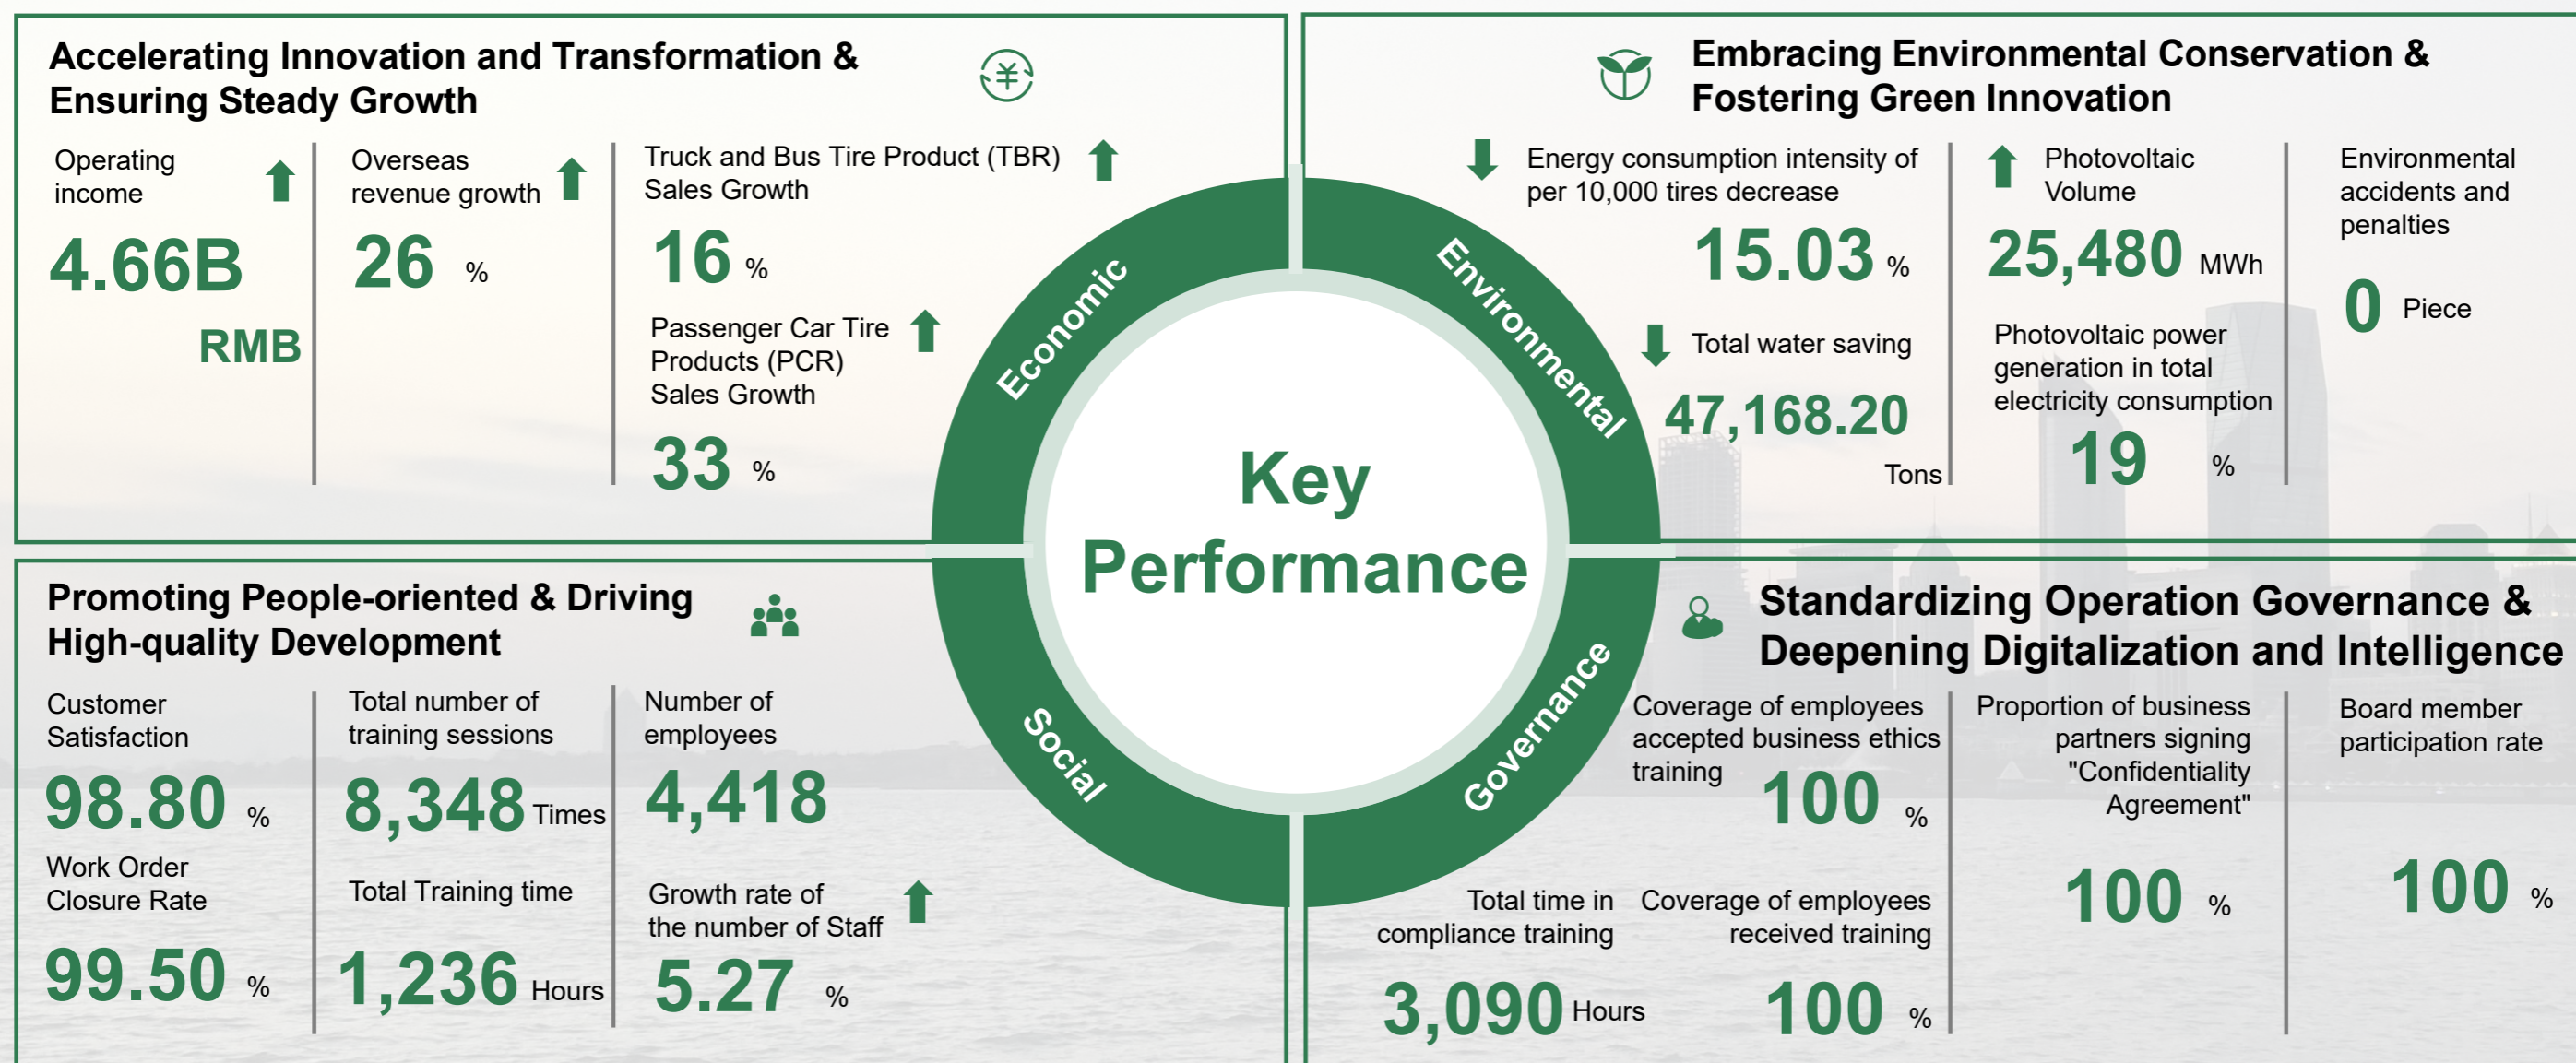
Accelerating Innovation and Transformation & Ensuring Steady Growth

Operating income
4.66B RMB

Overseas revenue growth
26 %

Truck and Bus Tire Product (TBR) Sales Growth
16 %

Passenger Car Tire Products (PCR) Sales Growth
33 %

Embracing Environmental Conservation & Fostering Green Innovation

Energy consumption intensity of per 10,000 tires decrease
15.03 %

Total water saving
47,168.20 Tons

Photovoltaic Volume
25,480 MWh

Photovoltaic power generation in total electricity consumption
19 %

Environmental accidents and penalties
0 Piece

Economic
Environmental
Social
Governance

Key Performance

Promoting People-oriented & Driving High-quality Development

Customer Satisfaction
98.80 %

Work Order Closure Rate
99.50 %

Total number of training sessions
8,348 Times

Total Training time
1,236 Hours

Number of employees
4,418

Growth rate of the number of Staff
5.27 %

Standardizing Operation Governance & Deepening Digitalization and Intelligence

Coverage of employees accepted business ethics training
100 %

Total time in compliance training
3,090 Hours

Coverage of employees received training
100 %

Proportion of business partners signing "Confidentiality Agreement"
100 %

Board member participation rate
100 %